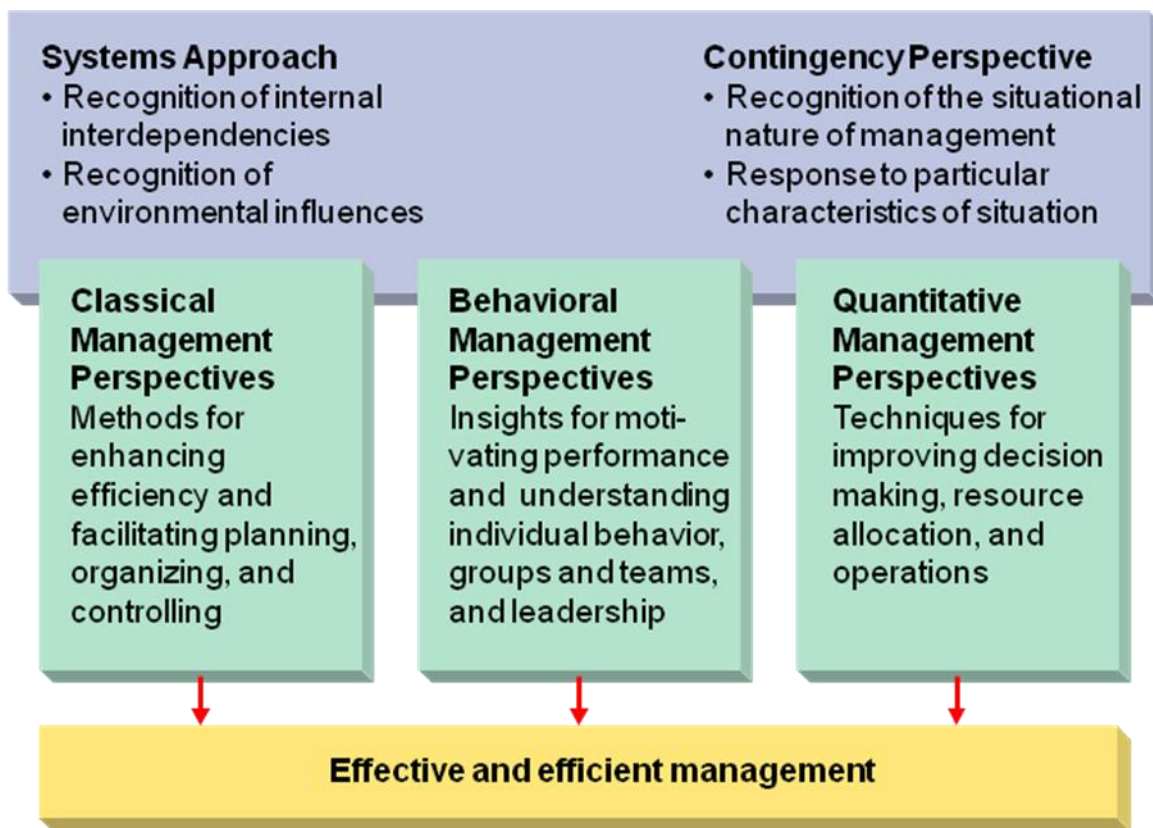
Systems Approach
• Recognition of internal interdependencies
• Recognition of environmental influences

Contingency Perspective
• Recognition of the situational nature of management
• Response to particular characteristics of situation

Classical Management Perspectives
Methods for enhancing efficiency and facilitating planning, organizing, and controlling

Behavioral Management Perspectives
Insights for motivating performance and understanding individual behavior, groups and teams, and leadership

Quantitative Management Perspectives
Techniques for improving decision making, resource allocation, and operations

Effective and efficient management